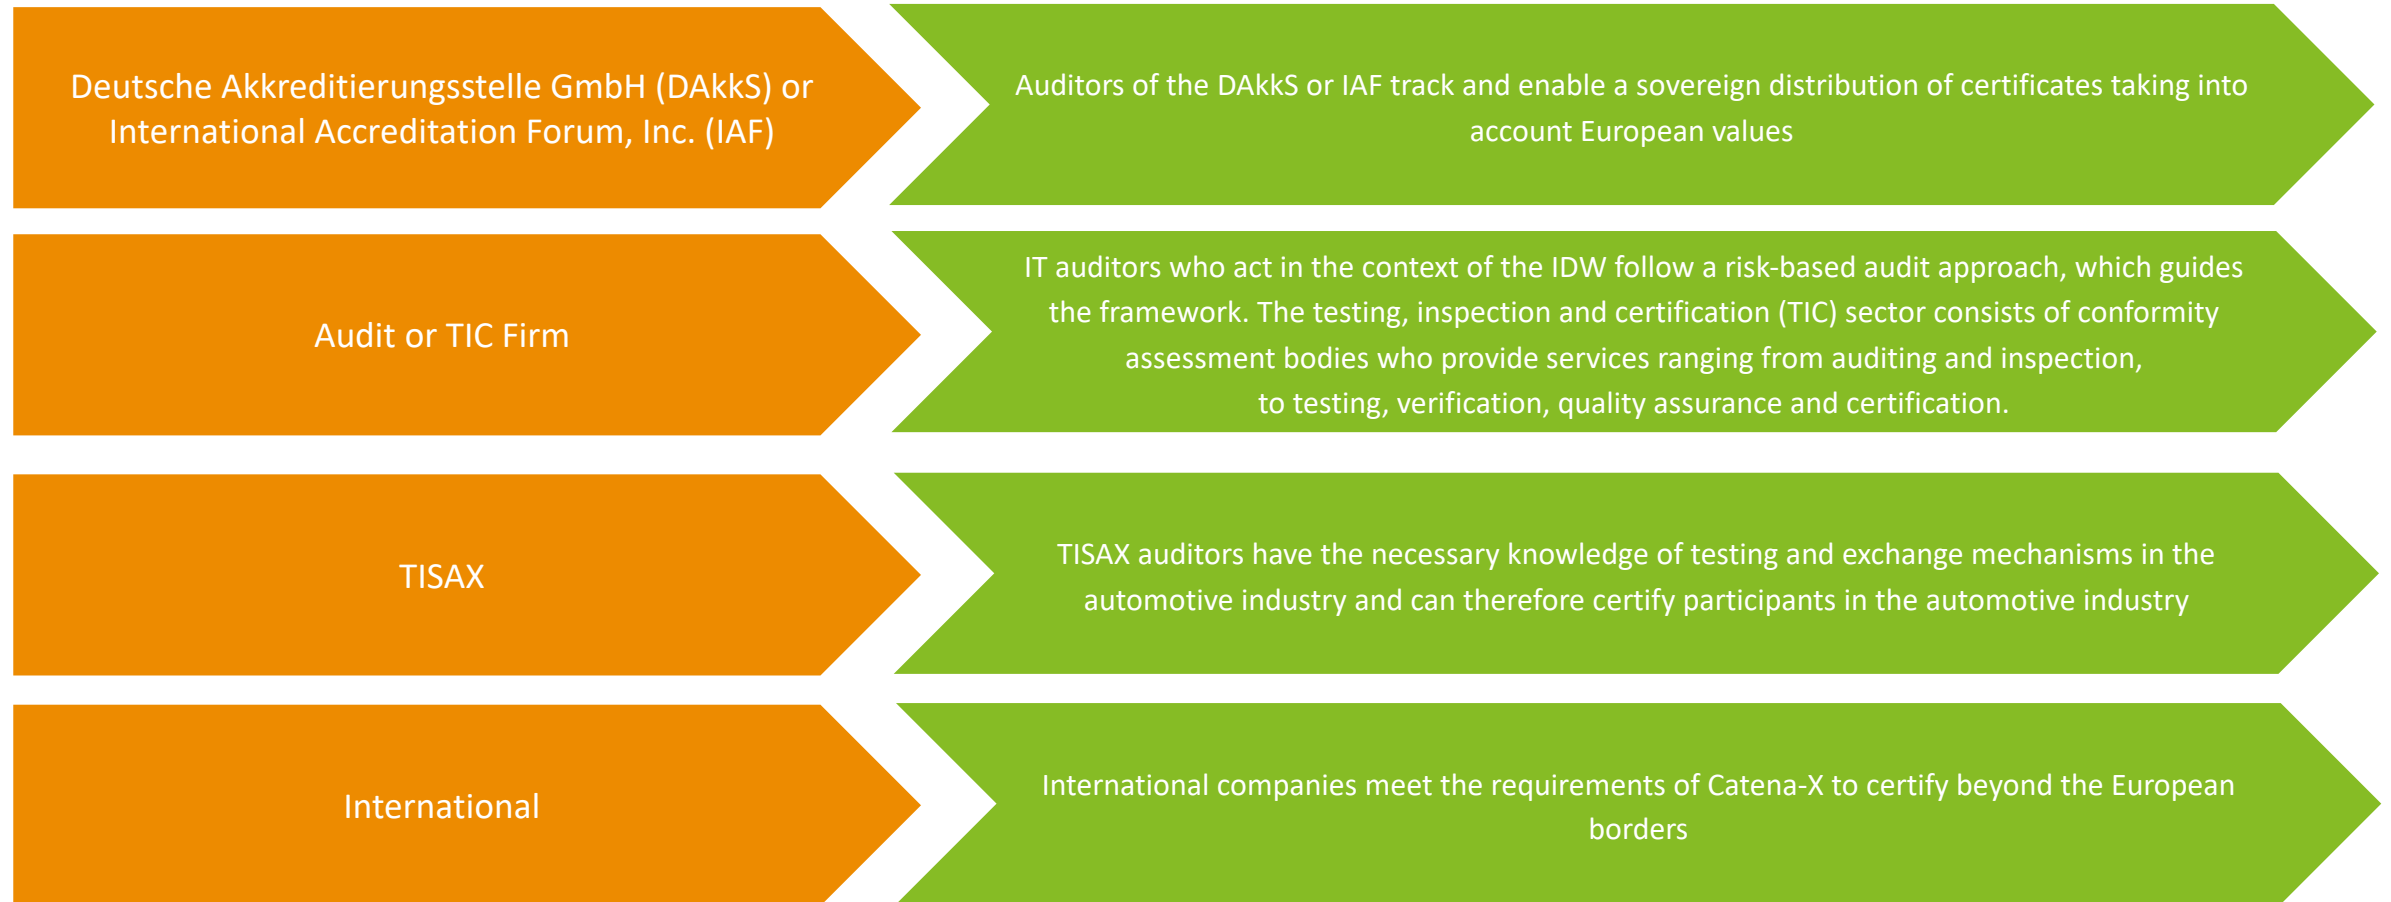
Deutsche Akkreditierungsstelle GmbH (DAkkS) or International Accreditation Forum, Inc. (IAF)

Auditors of the DAkkS or IAF track and enable a sovereign distribution of certificates taking into account European values

Audit or TIC Firm

IT auditors who act in the context of the IDW follow a risk-based audit approach, which guides the framework. The testing, inspection and certification (TIC) sector consists of conformity assessment bodies who provide services ranging from auditing and inspection, to testing, verification, quality assurance and certification.

TISAX

TISAX auditors have the necessary knowledge of testing and exchange mechanisms in the automotive industry and can therefore certify participants in the automotive industry

International

International companies meet the requirements of Catena-X to certify beyond the European borders